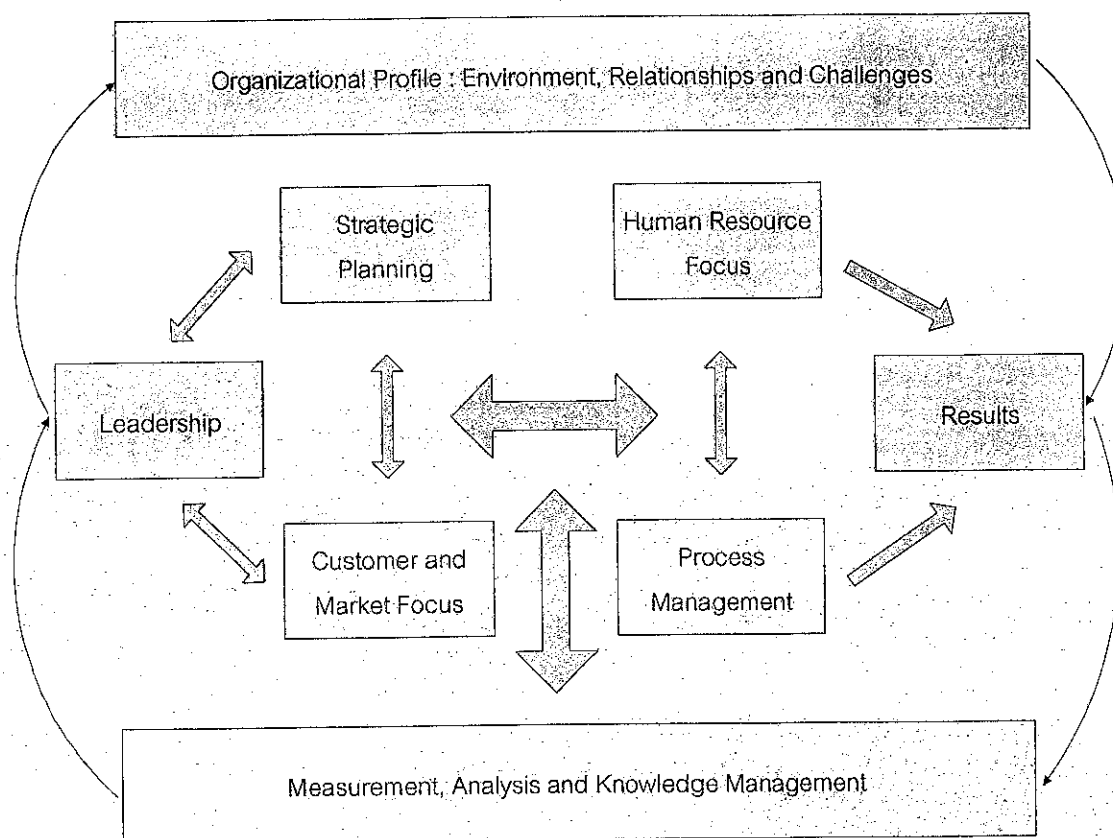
Organizational Profile : Environment, Relationships and Challenges

Strategic Planning

Human Resource Focus

Leadership

Results

Customer and Market Focus

Process Management

Measurement, Analysis and Knowledge Management